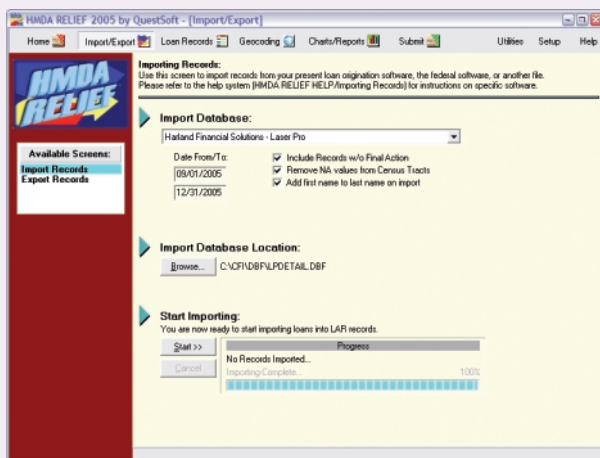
HMDA RELIEF 2005 by QuestSoft - [Import/Export]

Home Import/Export Loan Records Geocoding Charts/Reports Submit Utilities Setup Help

HMDA RELIEF

Available Screens:
Import Records
Export Records

Importing Records:
Use this screen to import records from your present loan origination software, the federal software, or another file. Please refer to the help system (HMDA RELIEF HELP/Importing Records) for instructions on specific software.

Import Database:
Harland Financial Solutions - Laser Pro

Date From/To:
09/01/2005
12/31/2005

Include Records w/o Final Action
Remove NA values from Census Tracts
Add first name to last name on import

Import Database Location:
Browse... C:\CFI\DBF\LPDETAIL.DBF

Start Importing:
You are now ready to start importing loans into LAR records.

Start >>
Cancel

Progress
No Records Imported...
Importing Complete... 100%